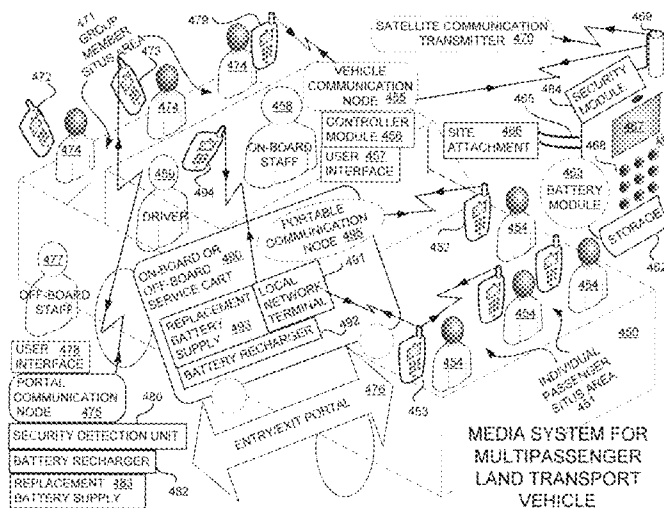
471 GROUP MEMBER SITUS AREA

479

SATELLITE COMMUNICATION TRANSMITTER 470

469

472

473

474

474

474

VEHICLE COMMUNICATION NODE 455

484 SECURITY MODULE

465

458

ON-BOARD STAFF

CONTROLLER MODULE 459

USER 457 INTERFACE

SITE 466 ATTACHMENT

467

468

459

DRIVER

494

463 BATTERY MODULE

PORTABLE COMMUNICATION NODE 495

457

454

STORAGE

462

477

OFF-BOARD STAFF

ON-BOARD OR OFF-BOARD 490 SERVICE CART

491

LOCAL NETWORK TERMINAL

REPLACEMENT BATTERY 493 SUPPLY

BATTERY RECHARGER

492

454

454

454

450

USER 478 INTERFACE

PORTAL COMMUNICATION NODE 475

480

476

453

454

INDIVIDUAL PASSENGER SITUS AREA 451

SECURITY DETECTION UNIT

ENTRY/EXIT PORTAL

BATTERY RECHARGER

REPLACEMENT 483 BATTERY SUPPLY

482

MEDIA SYSTEM FOR MULTIPASSENGER LAND TRANSPORT VEHICLE